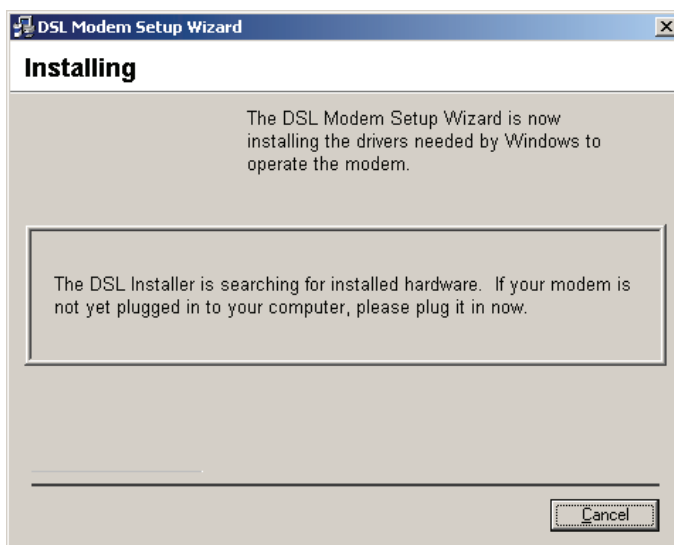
DSL Modem Setup Wizard

×

Installing

The DSL Modem Setup Wizard is now installing the drivers needed by Windows to operate the modem.

The DSL Installer is searching for installed hardware. If your modem is not yet plugged in to your computer, please plug it in now.

Cancel